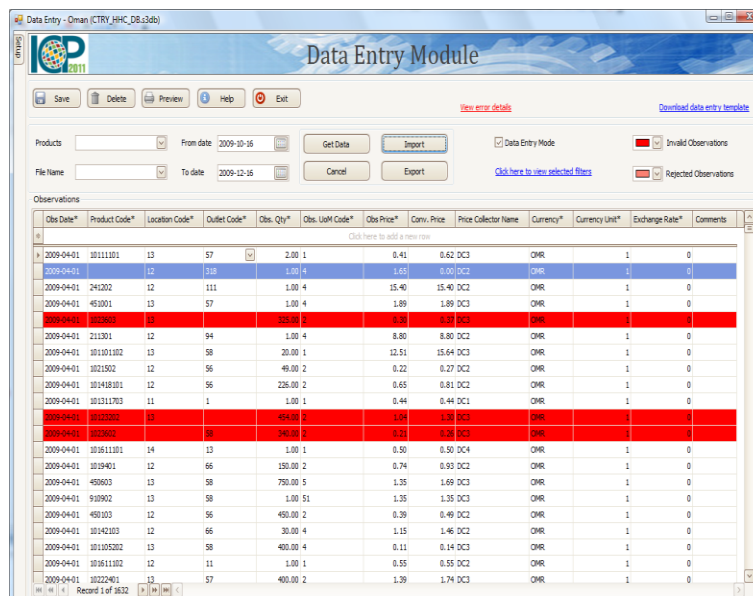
Data Entry - Oman (CTRY_HHC_DB.s3db)

Setup

ICP 2011

Data Entry Module

Save | Delete | Preview | Help | Exit

View error details

Download data entry template

Products
File Name
From date 2009-10-16
To date 2009-12-16

Get Data | Import
Cancel | Export

Data Entry Mode
Click here to view selected filters

Invalid Observations
Rejected Observations

Observations

| Obs Date* | Product Code* | Location Code* | Outlet Code* | Obs. Qty* | Obs. UoM Code* | Obs Price* | Conv. Price | Price Collector Name | Currency* | Currency Unit* | Exchange Rate* | Comments |
|---|---|---|---|---|---|---|---|---|---|---|---|---|
| | | | | Click here to add a new row | | | | | | | | |
| 2009-04-01 | 10111101 | 13 | 57 | 2.00 | 1 | 0.41 | 0.62 | DC3 | OMR | 1 | 0 | |
| 2009-04-01 | | 12 | 318 | 1.00 | 4 | 1.65 | 0.00 | DC2 | OMR | 1 | 0 | |
| 2009-04-01 | 241202 | 12 | 111 | 1.00 | 4 | 15.40 | 15.40 | DC2 | OMR | 1 | 0 | |
| 2009-04-01 | 451001 | 13 | 57 | 1.00 | 4 | 1.89 | 1.89 | DC3 | OMR | 1 | 0 | |
| 2009-04-01 | 1023603 | 13 | | 325.00 | 2 | 0.28 | 0.17 | DC3 | OMR | 1 | 0 | |
| 2009-04-01 | 211301 | 12 | 94 | 1.00 | 4 | 8.80 | 8.80 | DC2 | OMR | 1 | 0 | |
| 2009-04-01 | 101101102 | 13 | 58 | 20.00 | 1 | 12.51 | 15.64 | DC3 | OMR | 1 | 0 | |
| 2009-04-01 | 1021502 | 12 | 56 | 49.00 | 2 | 0.22 | 0.27 | DC2 | OMR | 1 | 0 | |
| 2009-04-01 | 101418101 | 12 | 56 | 226.00 | 2 | 0.65 | 0.81 | DC2 | OMR | 1 | 0 | |
| 2009-04-01 | 101311703 | 11 | 1 | 1.00 | 1 | 0.44 | 0.44 | DC1 | OMR | 1 | 0 | |
| 2009-04-01 | 10123202 | 13 | | 454.00 | 2 | 1.04 | 1.30 | DC3 | OMR | 1 | 0 | |
| 2009-04-01 | 1023602 | | 58 | 240.00 | 2 | 0.21 | 0.26 | DC3 | OMR | 1 | 0 | |
| 2009-04-01 | 101611101 | 14 | 13 | 1.00 | 1 | 0.50 | 0.50 | DC4 | OMR | 1 | 0 | |
| 2009-04-01 | 1019401 | 12 | 66 | 150.00 | 2 | 0.74 | 0.93 | DC2 | OMR | 1 | 0 | |
| 2009-04-01 | 450603 | 13 | 58 | 750.00 | 5 | 1.35 | 1.69 | DC3 | OMR | 1 | 0 | |
| 2009-04-01 | 910902 | 13 | 58 | 1.00 | 51 | 1.35 | 1.35 | DC3 | OMR | 1 | 0 | |
| 2009-04-01 | 450103 | 12 | 56 | 450.00 | 2 | 0.39 | 0.49 | DC2 | OMR | 1 | 0 | |
| 2009-04-01 | 10142103 | 12 | 66 | 30.00 | 4 | 1.15 | 1.46 | DC2 | OMR | 1 | 0 | |
| 2009-04-01 | 101105202 | 13 | 58 | 400.00 | 4 | 0.11 | 0.14 | DC3 | OMR | 1 | 0 | |
| 2009-04-01 | 101611102 | 12 | 11 | 1.00 | 1 | 0.55 | 0.55 | DC2 | OMR | 1 | 0 | |
| 2009-04-01 | 10222401 | 13 | 57 | 400.00 | 2 | 1.39 | 1.74 | DC3 | OMR | 1 | 0 | |

Record 1 of 1632